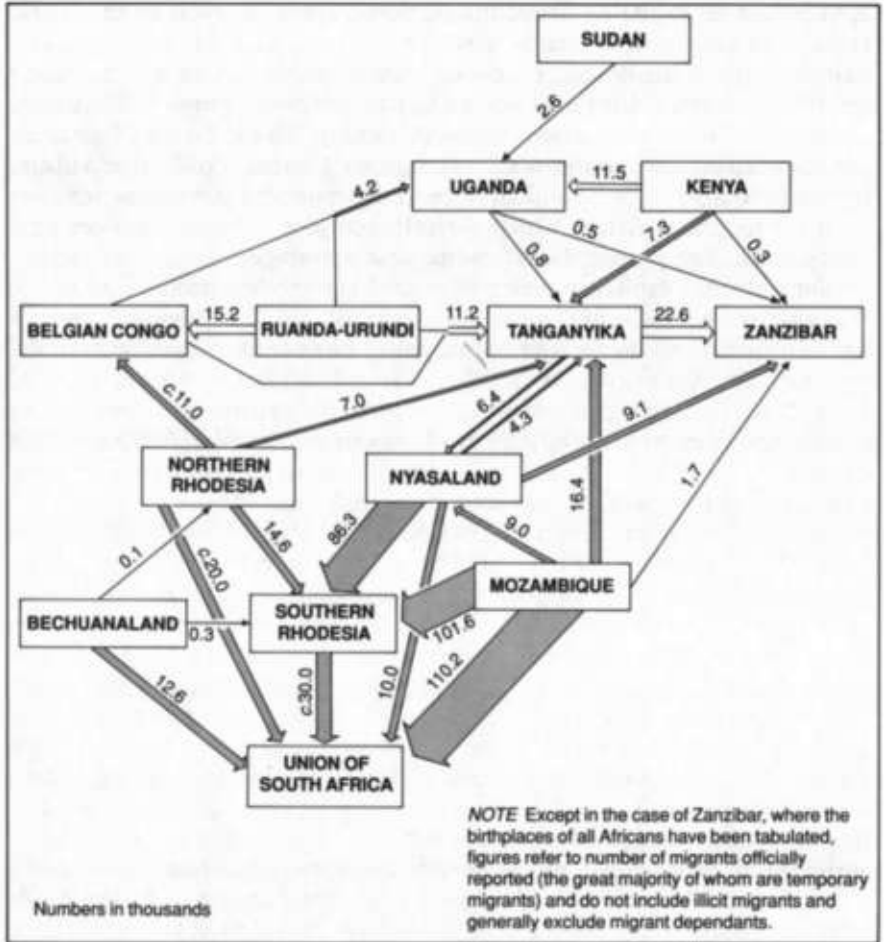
SUDAN

2.6

UGANDA

11.5

KENYA

4.2

0.5

7.3

0.3

0.8

BELGIAN CONGO

15.2

RUANDA-URUNDI

11.2

TANGANYIKA

22.6

ZANZIBAR

c.11.0

7.0

6.4

4.3

9.1

NORTHERN RHODESIA

NYASALAND

14.6

86.3

9.0

16.4

1.7

0.1

c.20.0

MOZAMBIQUE

BECHUANALAND

0.3

SOUTHERN RHODESIA

101.6

12.6

c.30.0

10.0

110.2

UNION OF SOUTH AFRICA

NOTE Except in the case of Zanzibar, where the birthplaces of all Africans have been tabulated, figures refer to number of migrants officially reported (the great majority of whom are temporary migrants) and do not include illicit migrants and generally exclude migrant dependants.

Numbers in thousands